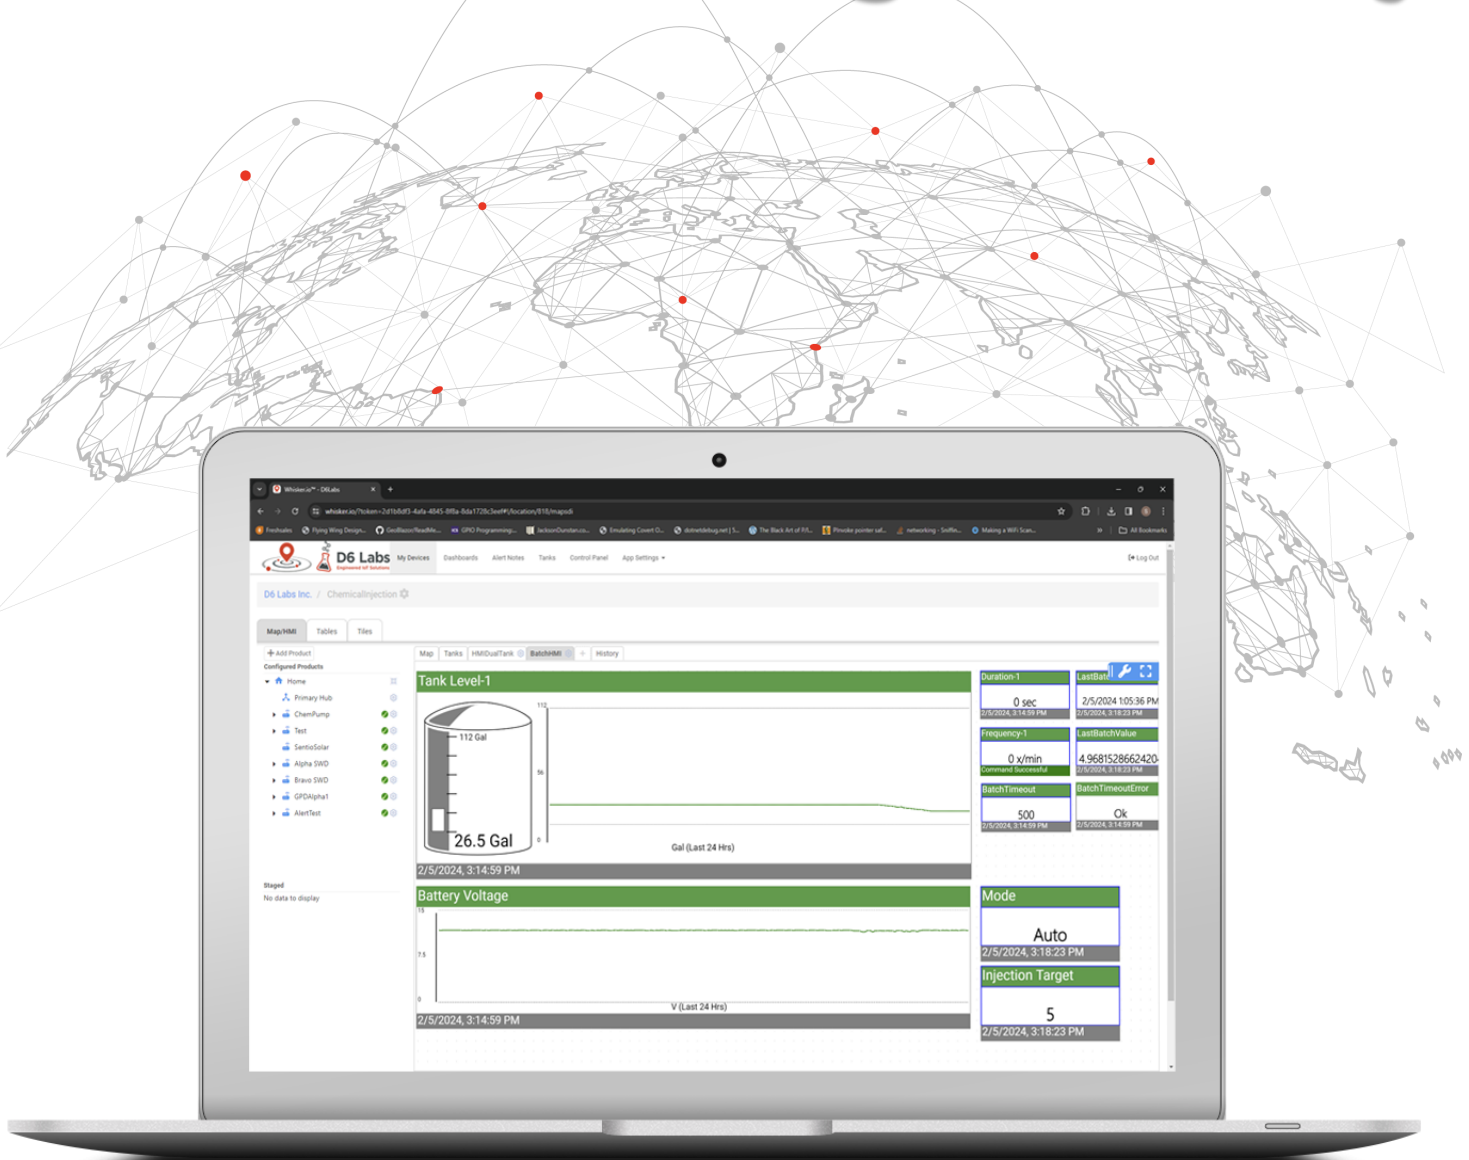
Whisker.io™ - D6Labs

whisker.io/?token=2d1b8df3-4afa-4845-8f8a-8da1728c3ee#!/location/818/mapsdi

Freshsales  Flying Wing Design...  GeoBlazor/ReadMe...  GPIO Programming...  JacksonDunstan.co...  Emulating Covert O...  dotnetdebug.net | S...  The Black Art of P/I...  Pinside pointer sal...  networking - Sniffin...  Making a WiFi Scan...  All Bookmarks

D6 Labs  Engineered IoT Solutions  My Devices  Dashboards  Alert Notes  Tanks  Control Panel  App Settings  Log Out

D6 Labs Inc. / ChemicalInjection

Map/HMI  Tables  Tiles

Add Product
Configured Products
Home
Primary Hub
ChemPump
Test
SentioSolar
Alpha SWD
Bravo SWD
GPDAlpha1
AlertTest

Staged
No data to display

Map  Tanks  HMIDualTank  BatchHMI  +  History

Tank Level-1
112 Gal
26.5 Gal
112
56
0
Gal (Last 24 Hrs)
2/5/2024, 3:14:59 PM

Duration-1
0 sec
2/5/2024, 3:14:59 PM

LastBatch
2/5/2024 1:05:36 PM
2/5/2024, 3:18:23 PM

Frequency-1
0 x/min
Command Successful

LastBatchValue
4.9681528662420
2/5/2024, 3:18:23 PM

BatchTimeout
500
2/5/2024, 3:14:59 PM

BatchTimeoutError
Ok
2/5/2024, 3:14:59 PM

Battery Voltage
15
7.5
0
V (Last 24 Hrs)
2/5/2024, 3:14:59 PM

Mode
Auto
2/5/2024, 3:18:23 PM

Injection Target
5
2/5/2024, 3:18:23 PM